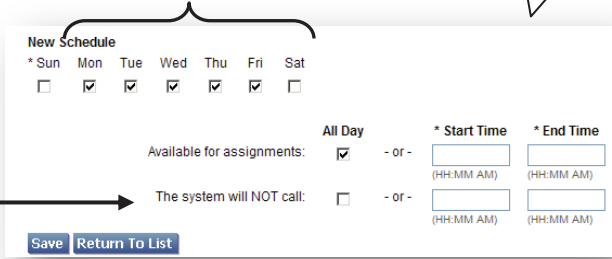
New Schedule

| * Sun | Mon | Tue | Wed | Thu | Fri | Sat |
|---|---|---|---|---|---|---|
| ☐ | ☑ | ☑ | ☑ | ☑ | ☑ | ☐ |

|  | All Day |  | * Start Time | * End Time |
|---|---|---|---|---|
| Available for assignments: | ☑ | - or - | (HH:MM AM) | (HH:MM AM) |
| The system will NOT call: | ☐ | - or - | (HH:MM AM) | (HH:MM AM) |

Save | Return To List